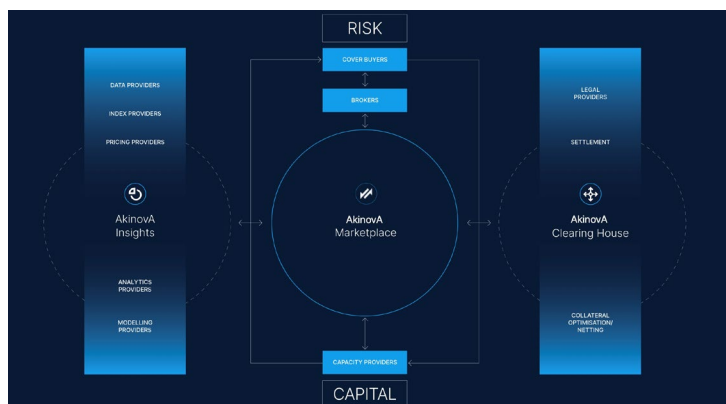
RISK

COVER BUYERS

BROKERS

DATA PROVIDERS

INDEX PROVIDERS

PRICING PROVIDERS

AkinovA Insights

ANALYTICS PROVIDERS

MODELLING PROVIDERS

AkinovA Marketplace

LEGAL PROVIDERS

SETTLEMENT

AkinovA Clearing House

COLLATERAL OPTIMISATION/ NETTING

CAPACITY PROVIDERS

CAPITAL